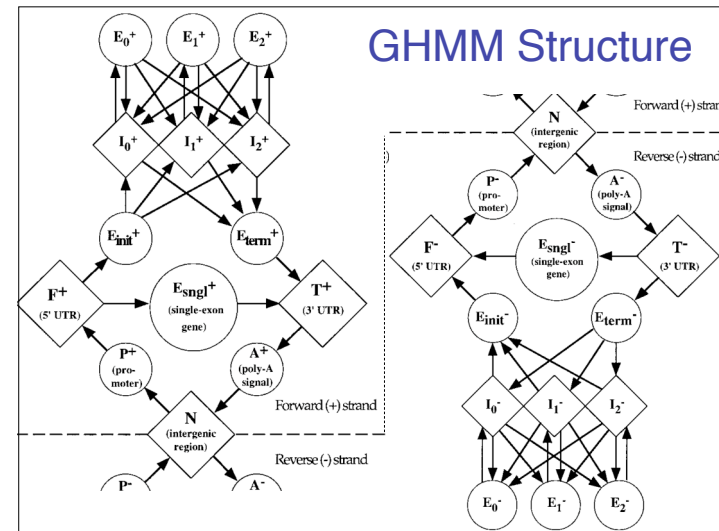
GHMM Structure

$E_0^+$ $E_1^+$ $E_2^+$

$I_0^+$ $I_1^+$ $I_2^+$

$E_{init}^+$ $E_{term}^+$

$F^+$ (5' UTR)

$E_{sngl}^+$ (single-exon gene)

$T^+$ (3' UTR)

$P^+$ (promoter)

$A^+$ (poly-A signal)

N (intergenic region)

Forward (+) strand

Reverse (-) strand

$P^-$ $A^-$

Forward (+) strand

N (intergenic region)

Reverse (-) strand

$P^-$ (promoter)

$A^-$ (poly-A signal)

$F^-$ (5' UTR)

$E_{sngl}^-$ (single-exon gene)

$T^-$ (3' UTR)

$E_{init}^-$ $E_{term}^-$

$I_0^-$ $I_1^-$ $I_2^-$

$E_0^-$ $E_1^-$ $E_2^-$